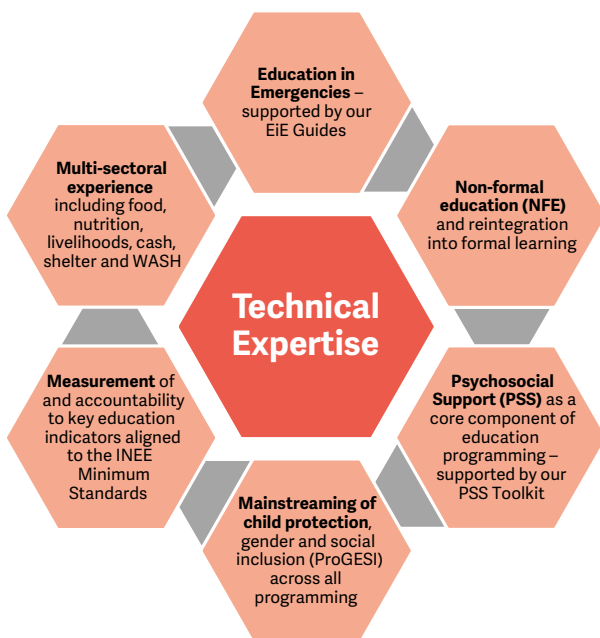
Education in Emergencies – supported by our EiE Guides

Non-formal education (NFE) and reintegration into formal learning

Psychosocial Support (PSS) as a core component of education programming – supported by our PSS Toolkit

Mainstreaming of child protection, gender and social inclusion (ProGESI) across all programming

Measurement of and accountability to key education indicators aligned to the INEE Minimum Standards

Multi-sectoral experience including food, nutrition, livelihoods, cash, shelter and WASH

Technical Expertise